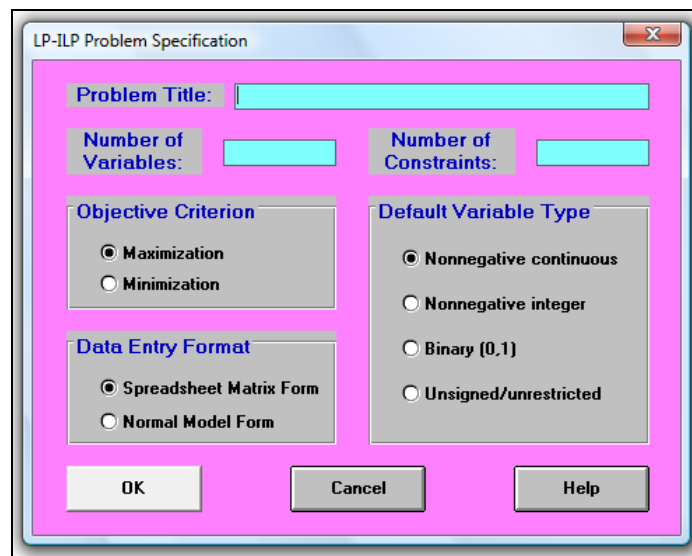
LP-ILP Problem Specification

Problem Title:

Number of Variables:

Number of Constraints:

Objective Criterion

Maximization

Minimization

Default Variable Type

Nonnegative continuous

Nonnegative integer

Binary (0,1)

Unsigned/unrestricted

Data Entry Format

Spreadsheet Matrix Form

Normal Model Form

OK

Cancel

Help